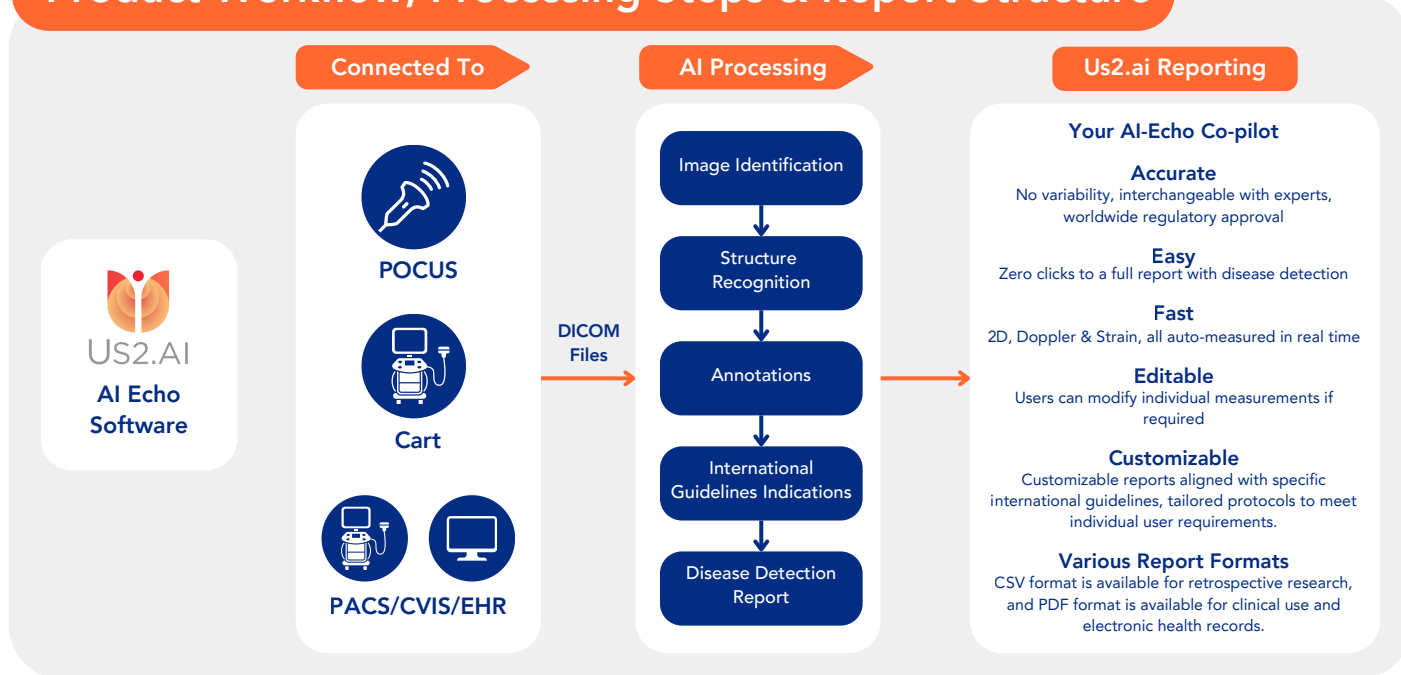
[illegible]

US2.AI

AI Echo Software

Connected To

POCUS

Cart

PACS/CVIS/EHR

DICOM Files

AI Processing

Image Identification

Structure Recognition

Annotations

International Guidelines Indications

Disease Detection Report

Us2.ai Reporting

Your AI-Echo Co-pilot

Accurate
No variability, interchangeable with experts, worldwide regulatory approval

Easy
Zero clicks to a full report with disease detection

Fast
2D, Doppler & Strain, all auto-measured in real time

Editable
Users can modify individual measurements if required

Customizable
Customizable reports aligned with specific international guidelines, tailored protocols to meet individual user requirements.

Various Report Formats
CSV format is available for retrospective research, and PDF format is available for clinical use and electronic health records.